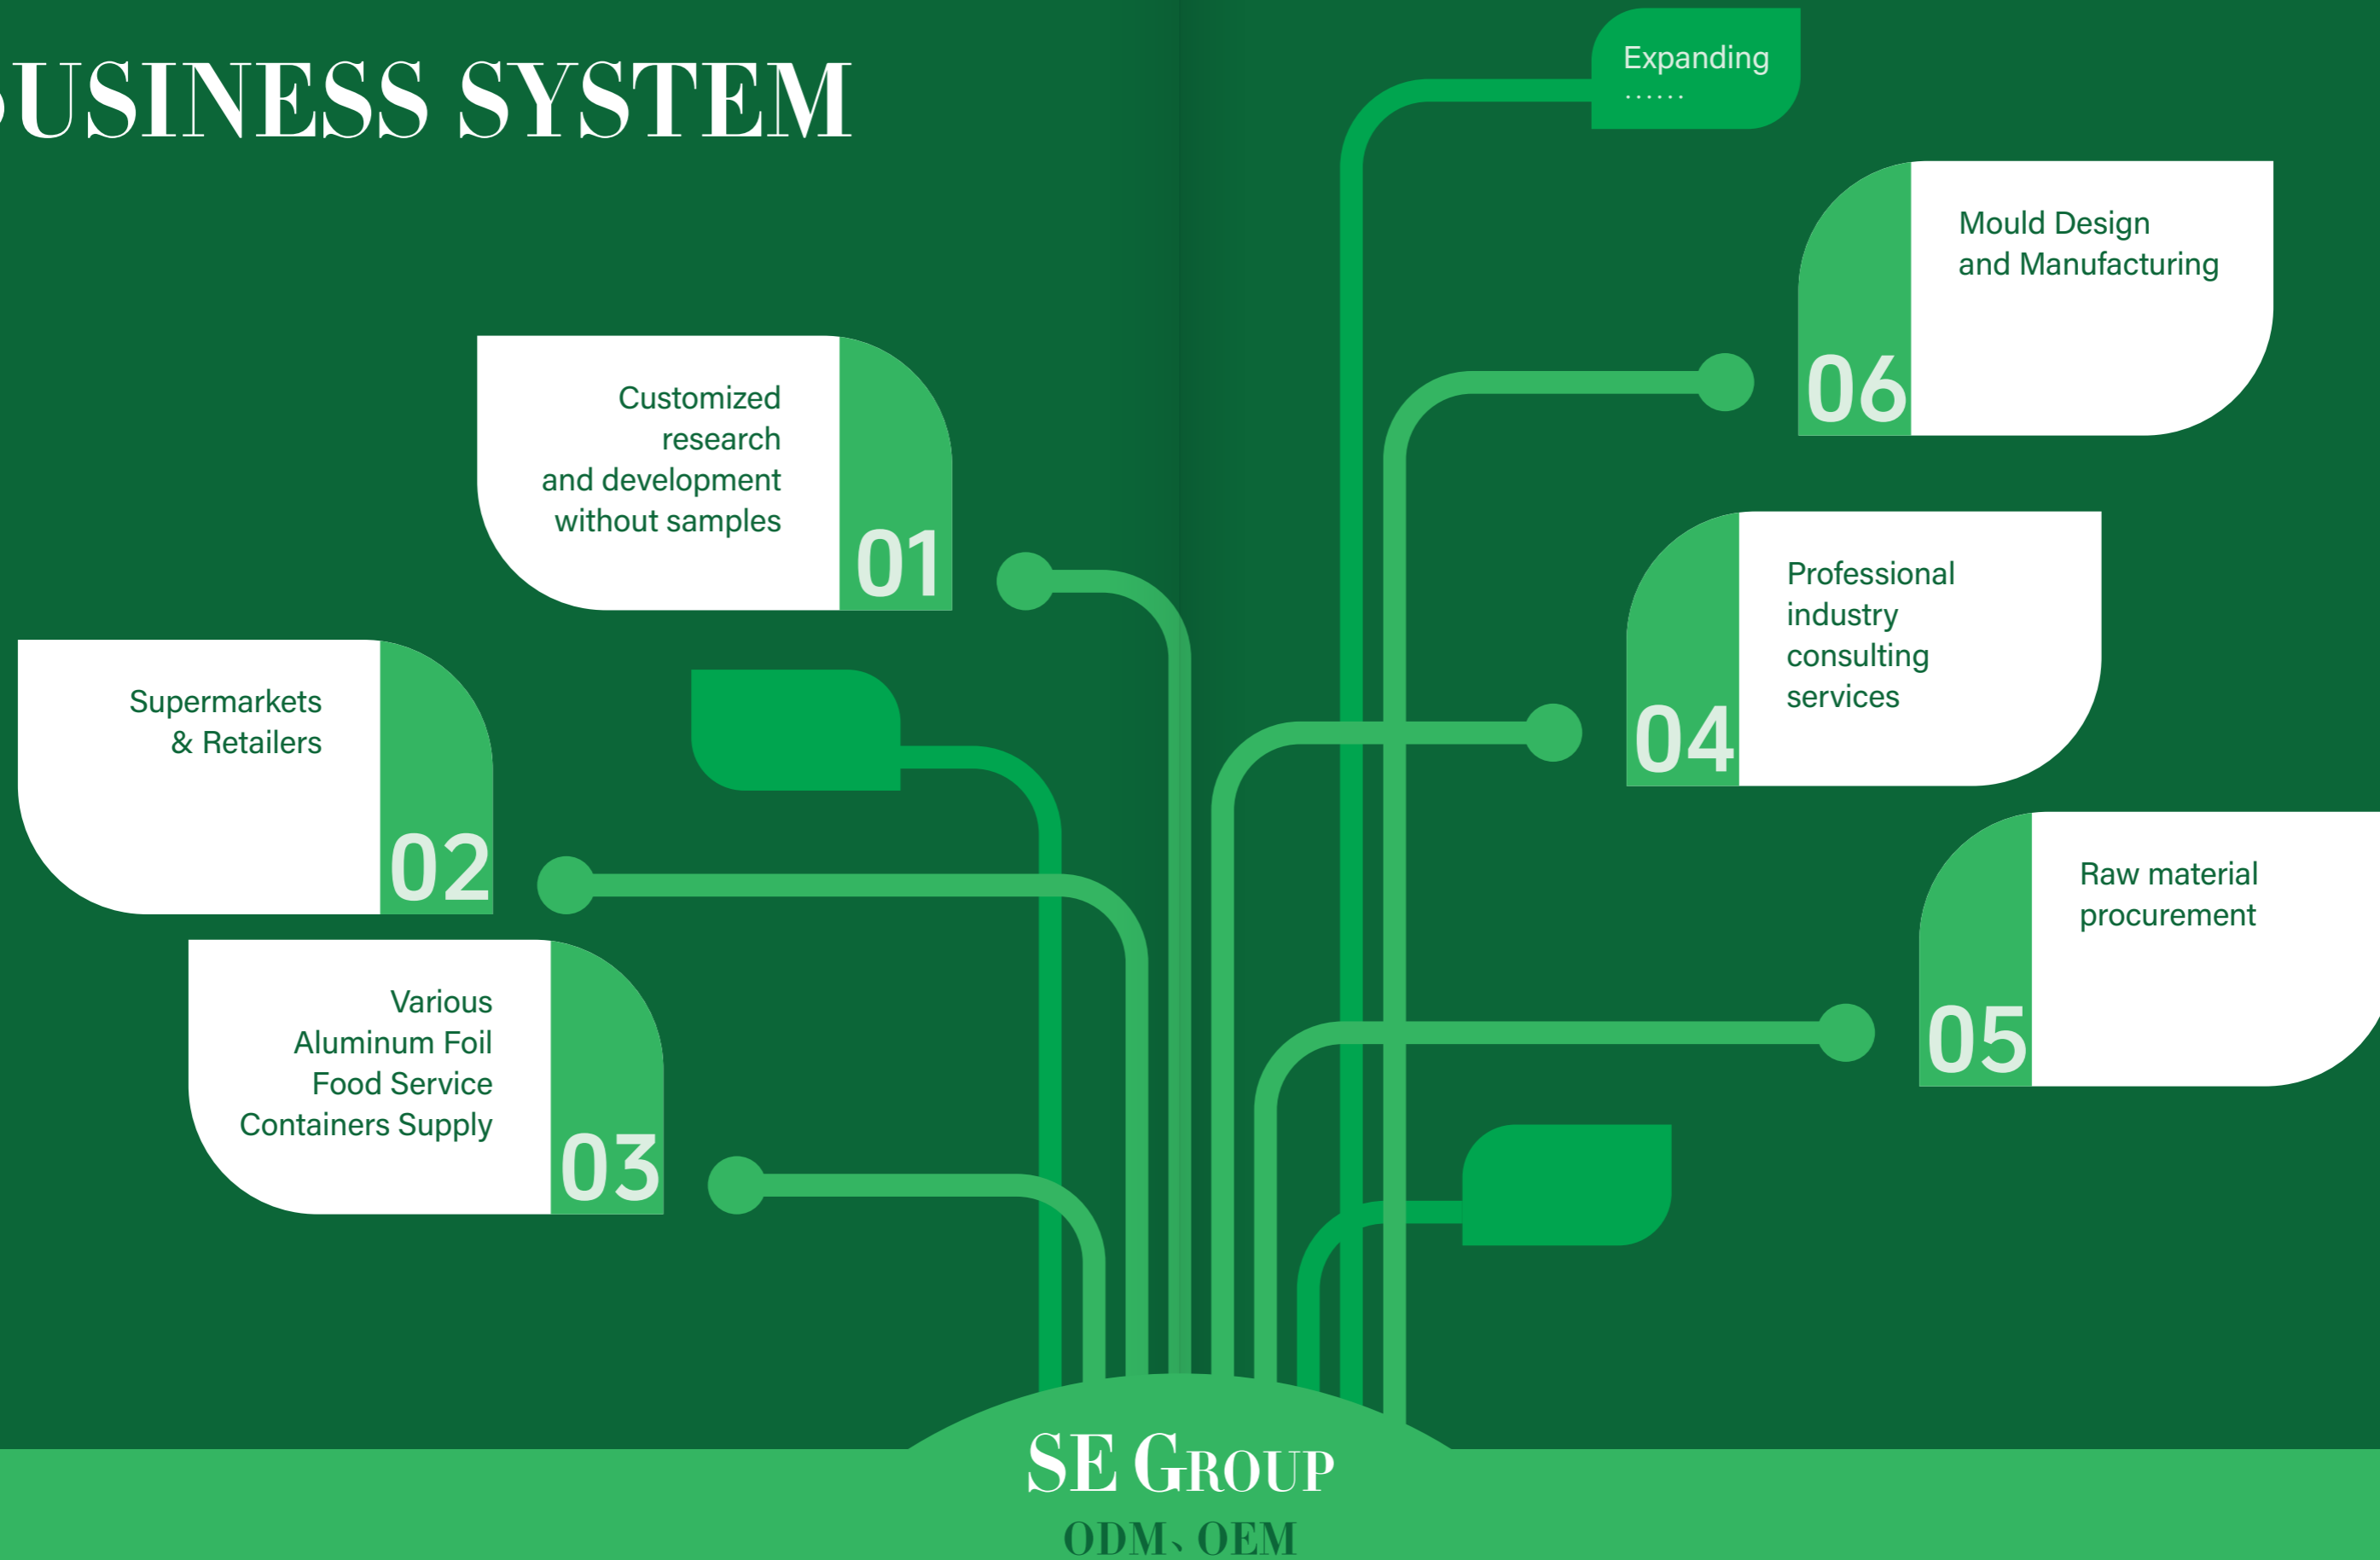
USINESS SYSTEM

Expanding
……

Mould Design and Manufacturing
06

Customized research and development without samples
01

Professional industry consulting services
04

Supermarkets & Retailers
02

Raw material procurement
05

Various Aluminum Foil Food Service Containers Supply
03

SE GROUP
ODM、OEM